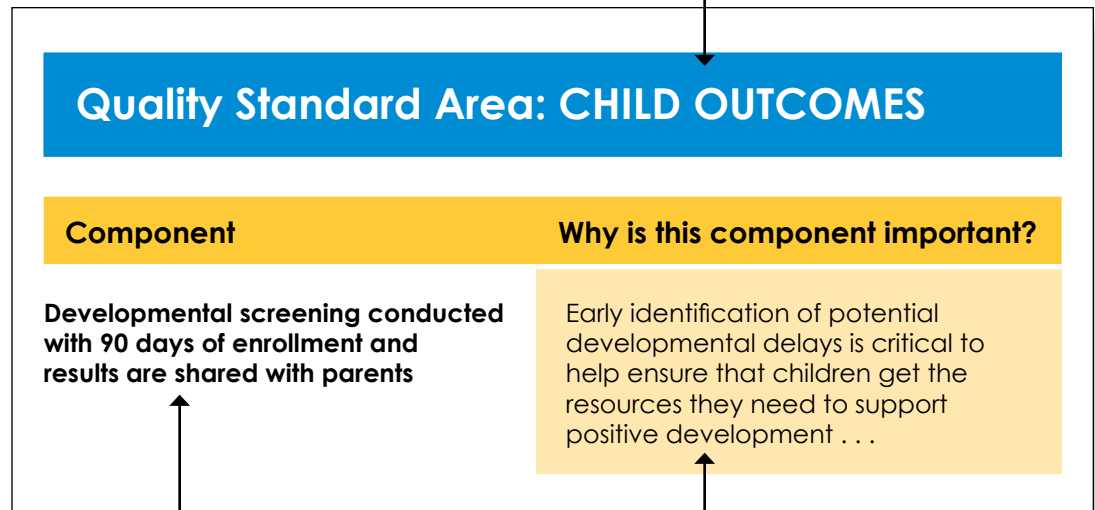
Quality Standard Area: CHILD OUTCOMES

| Component | Why is this component important? |
|---|---|
| Developmental screening conducted with 90 days of enrollment and results are shared with parents | Early identification of potential developmental delays is critical to help ensure that children get the resources they need to support positive development . . . |